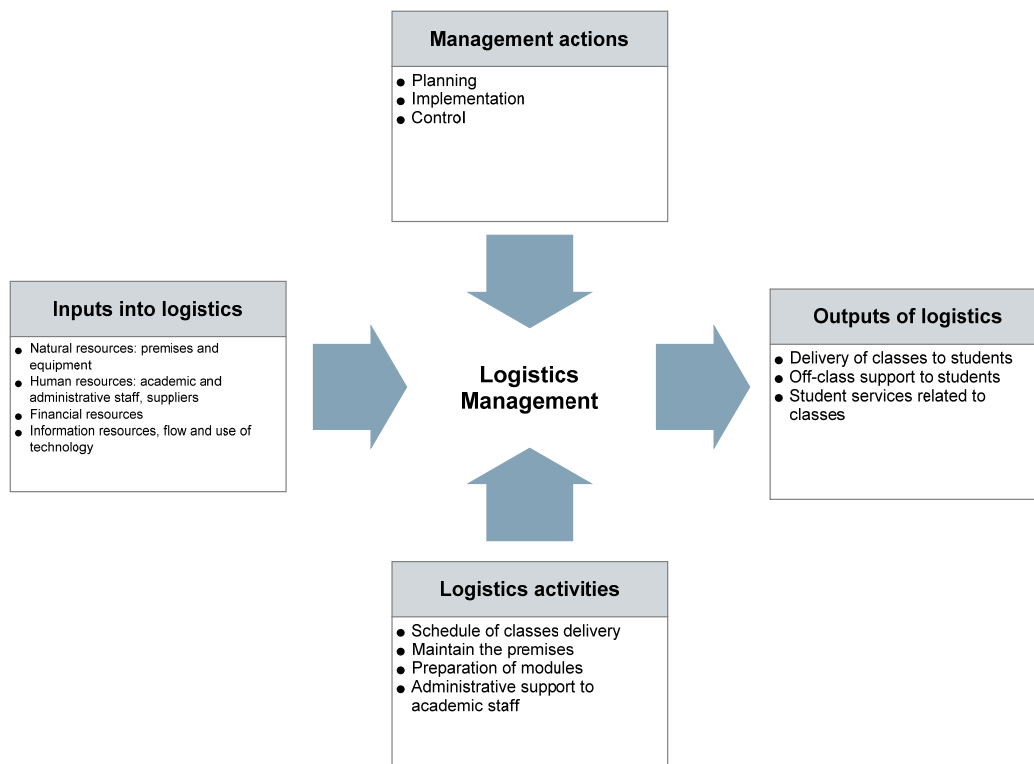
Management actions

- Planning
- Implementation
- Control

Inputs into logistics

- Natural resources: premises and equipment
- Human resources: academic and administrative staff, suppliers
- Financial resources
- Information resources, flow and use of technology

Logistics Management

Outputs of logistics

- Delivery of classes to students
- Off-class support to students
- Student services related to classes

Logistics activities

- Schedule of classes delivery
- Maintain the premises
- Preparation of modules
- Administrative support to academic staff